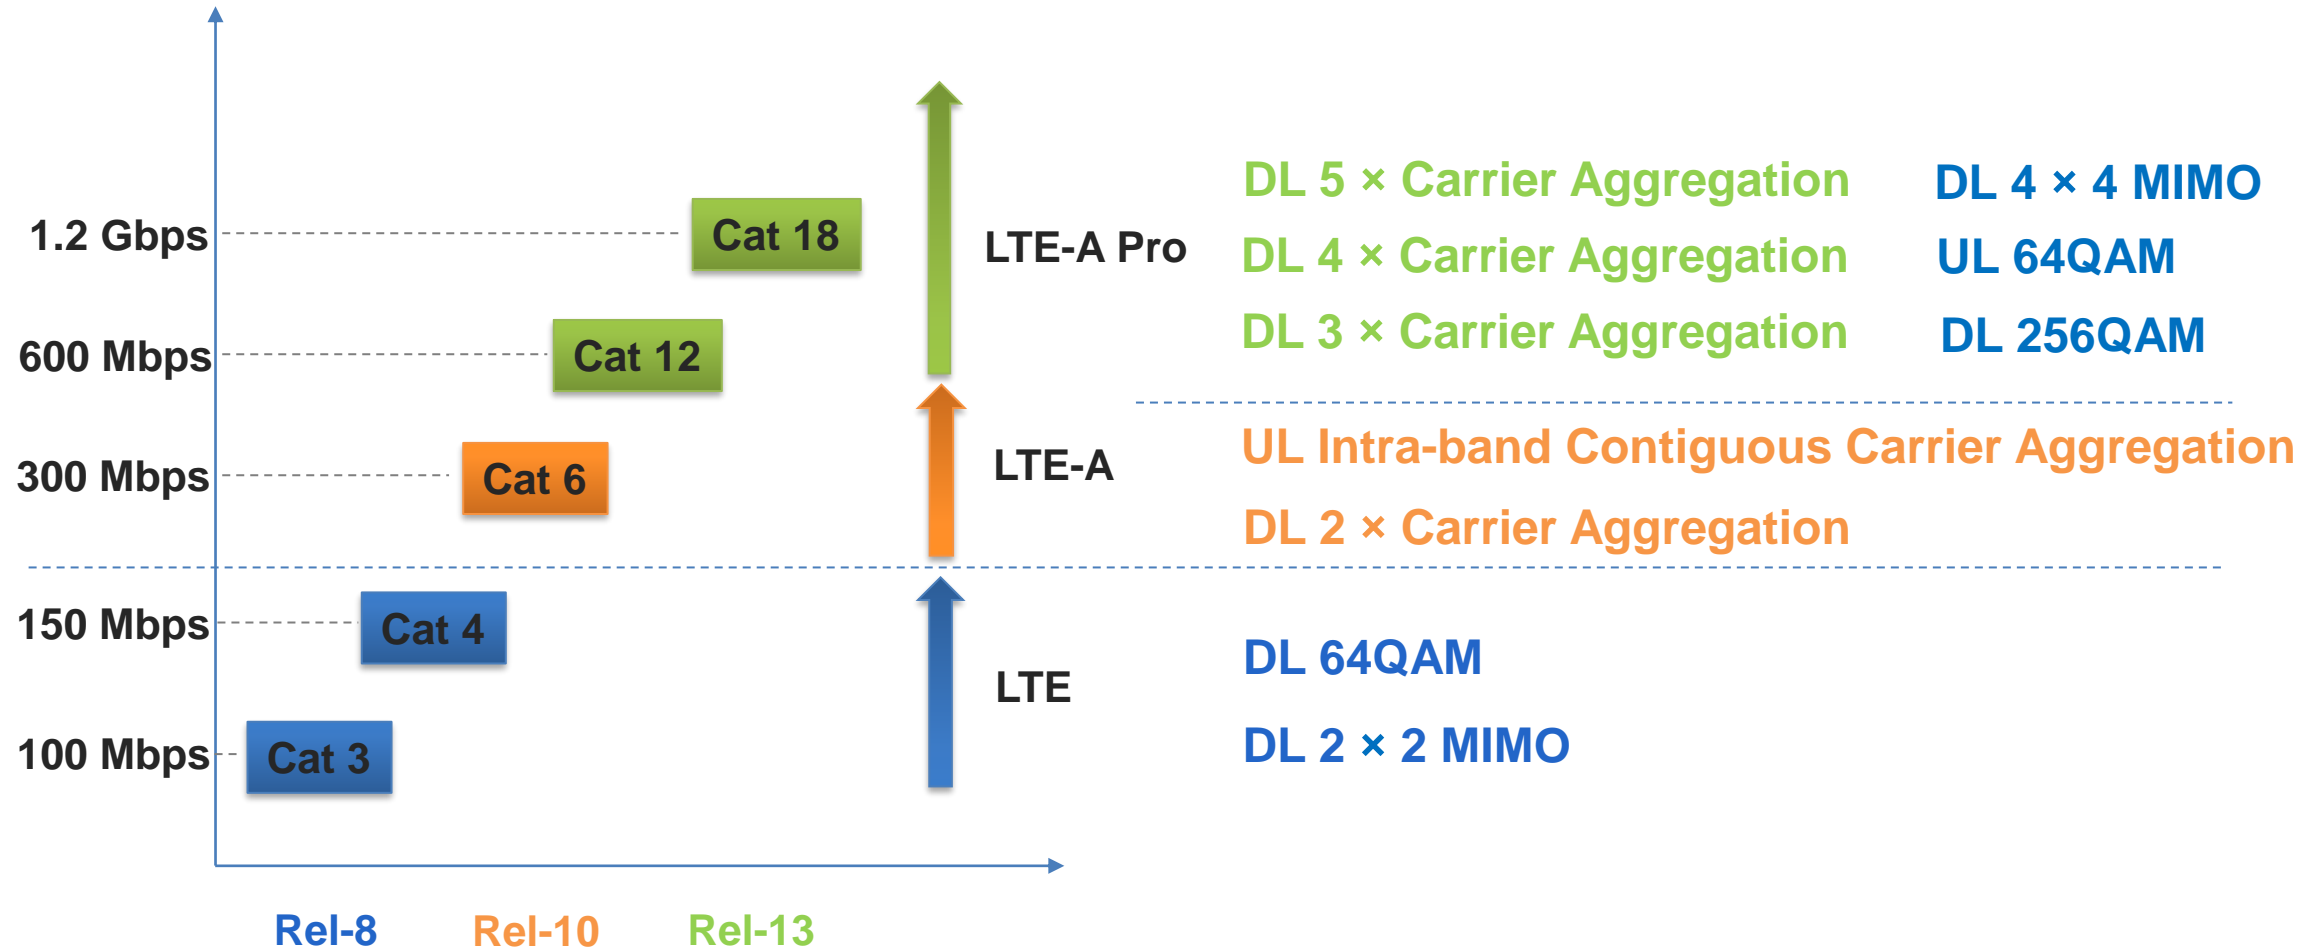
1.2 Gbps
600 Mbps
300 Mbps
150 Mbps
100 Mbps

Cat 18
Cat 12
Cat 6
Cat 4
Cat 3

LTE-A Pro
LTE-A
LTE

DL 5 × Carrier Aggregation
DL 4 × Carrier Aggregation
DL 3 × Carrier Aggregation

DL 4 × 4 MIMO
UL 64QAM
DL 256QAM

UL Intra-band Contiguous Carrier Aggregation
DL 2 × Carrier Aggregation

DL 64QAM
DL 2 × 2 MIMO

Rel-8
Rel-10
Rel-13